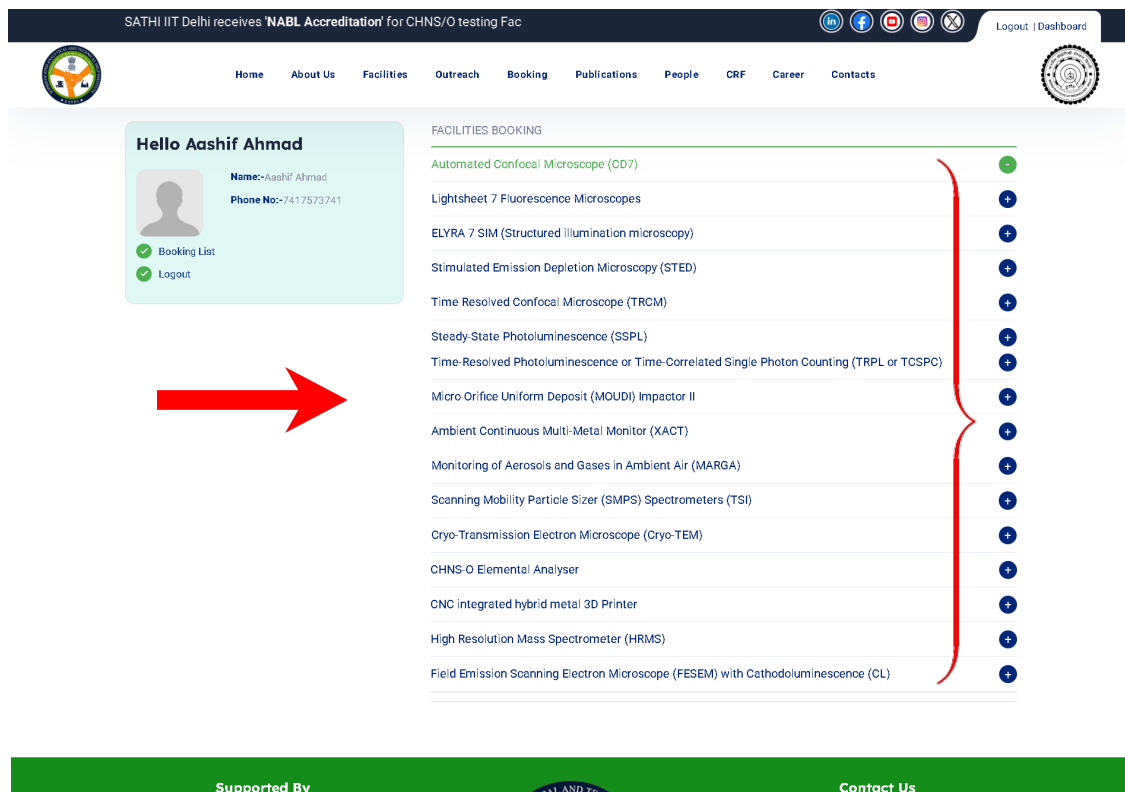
SATHI IIT Delhi receives 'NABL Accreditation' for CHNS/O testing Fac

Logout | Dashboard

Home About Us Facilities Outreach Booking Publications People CRF Career Contacts

Hello Aashif Ahmad

Name:-Aashif Ahmad
Phone No:-7417573741

Booking List
Logout

FACILITIES BOOKING

Automated Confocal Microscope (CD7) -
Lightsheet 7 Fluorescence Microscopes +
ELYRA 7 SIM (Structured illumination microscopy) +
Stimulated Emission Depletion Microscopy (STED) +
Time Resolved Confocal Microscope (TRCM) +
Steady-State Photoluminescence (SSPL) +
Time-Resolved Photoluminescence or Time-Correlated Single Photon Counting (TRPL or TCSPC) +
Micro Orifice Uniform Deposit (MOUDI) Impactor II +
Ambient Continuous Multi-Metal Monitor (XACT) +
Monitoring of Aerosols and Gases in Ambient Air (MARGA) +
Scanning Mobility Particle Sizer (SMPS) Spectrometers (TSI) +
Cryo-Transmission Electron Microscope (Cryo-TEM) +
CHNS-O Elemental Analyser +
CNC integrated hybrid metal 3D Printer +
High Resolution Mass Spectrometer (HRMS) +
Field Emission Scanning Electron Microscope (FESEM) with Cathodoluminescence (CL) +

Supported By

Contact Us